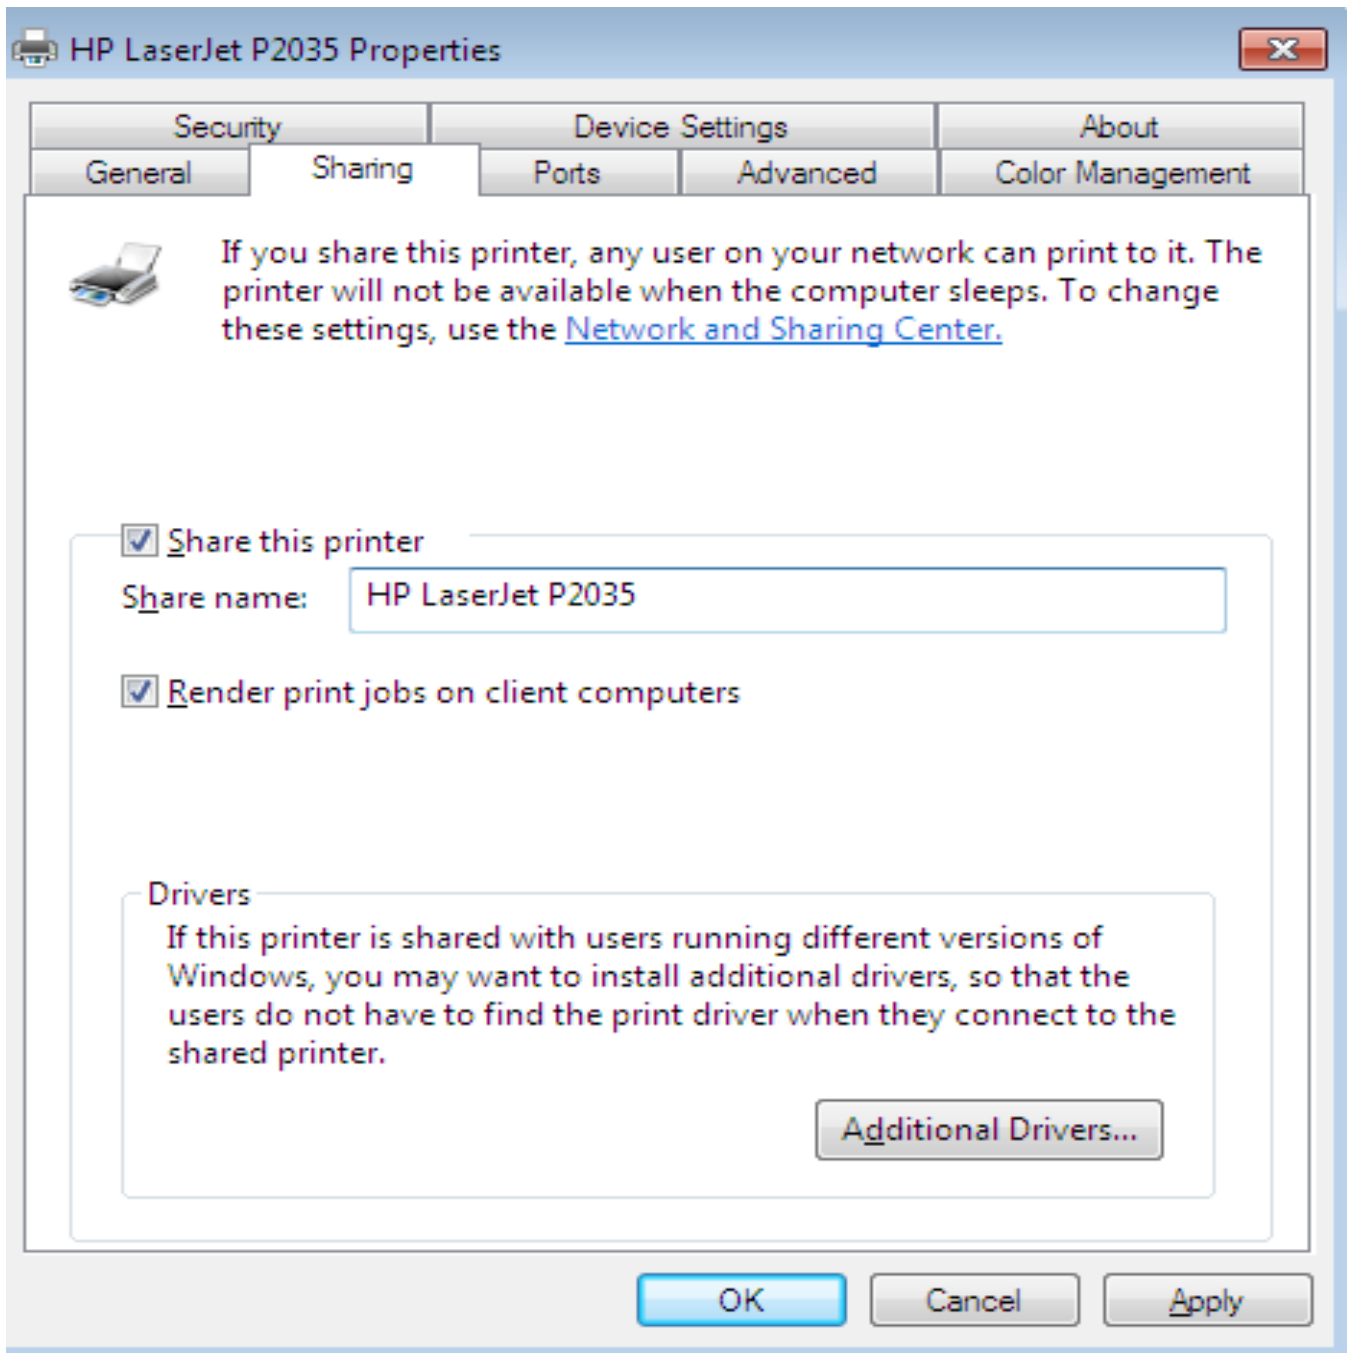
HP LaserJet P2035 Properties

Security | Device Settings | About
General | Sharing | Ports | Advanced | Color Management

If you share this printer, any user on your network can print to it. The printer will not be available when the computer sleeps. To change these settings, use the Network and Sharing Center.

Share this printer

Share name: HP LaserJet P2035

Render print jobs on client computers

Drivers

If this printer is shared with users running different versions of Windows, you may want to install additional drivers, so that the users do not have to find the print driver when they connect to the shared printer.

Additional Drivers...

OK Cancel Apply